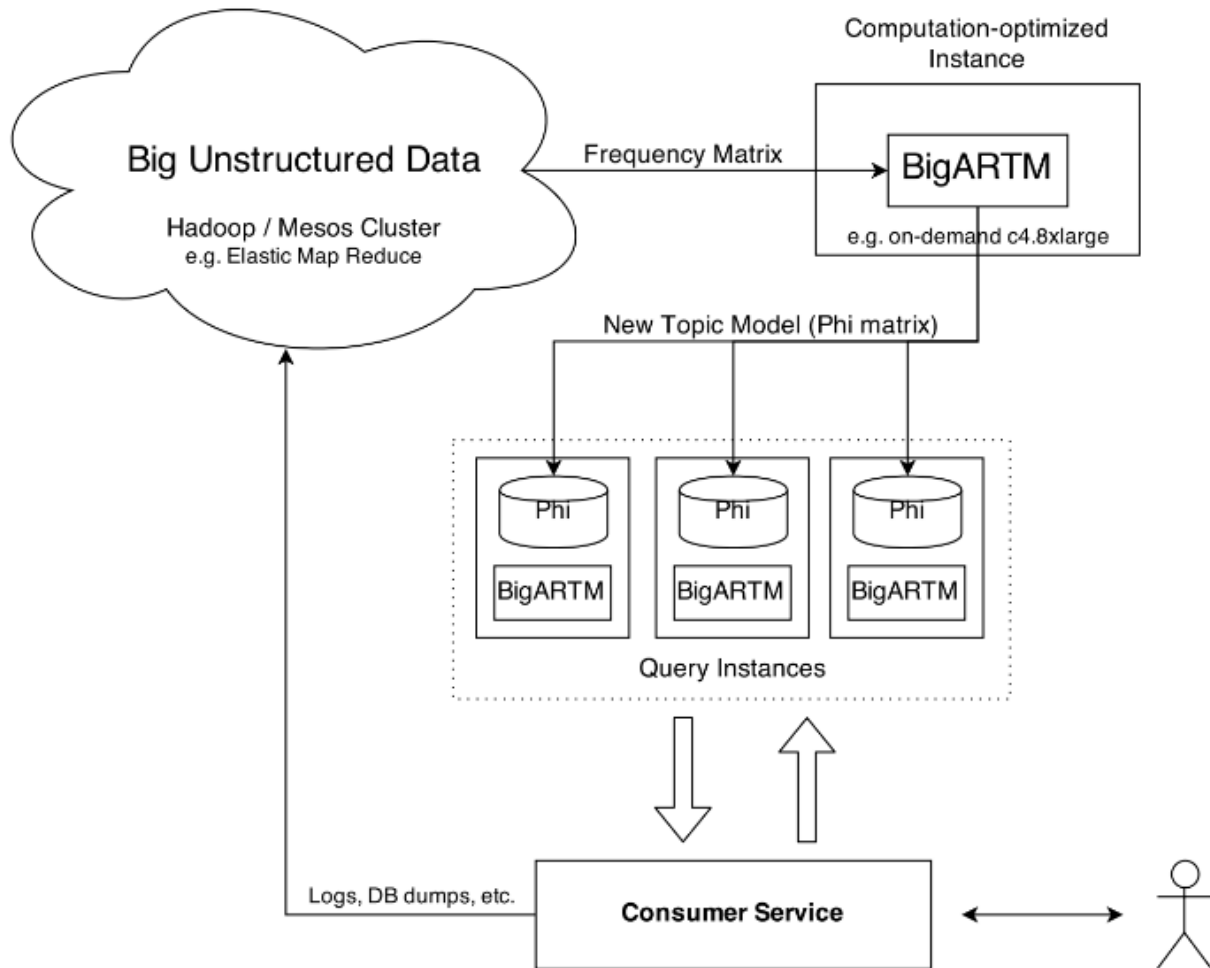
Computation-optimized Instance

Big Unstructured Data

Hadoop / Mesos Cluster
e.g. Elastic Map Reduce

Frequency Matrix

BigARTM

e.g. on-demand c4.8xlarge

New Topic Model (Phi matrix)

Phi

BigARTM

Phi

BigARTM

Phi

BigARTM

Query Instances

Logs, DB dumps, etc.

Consumer Service